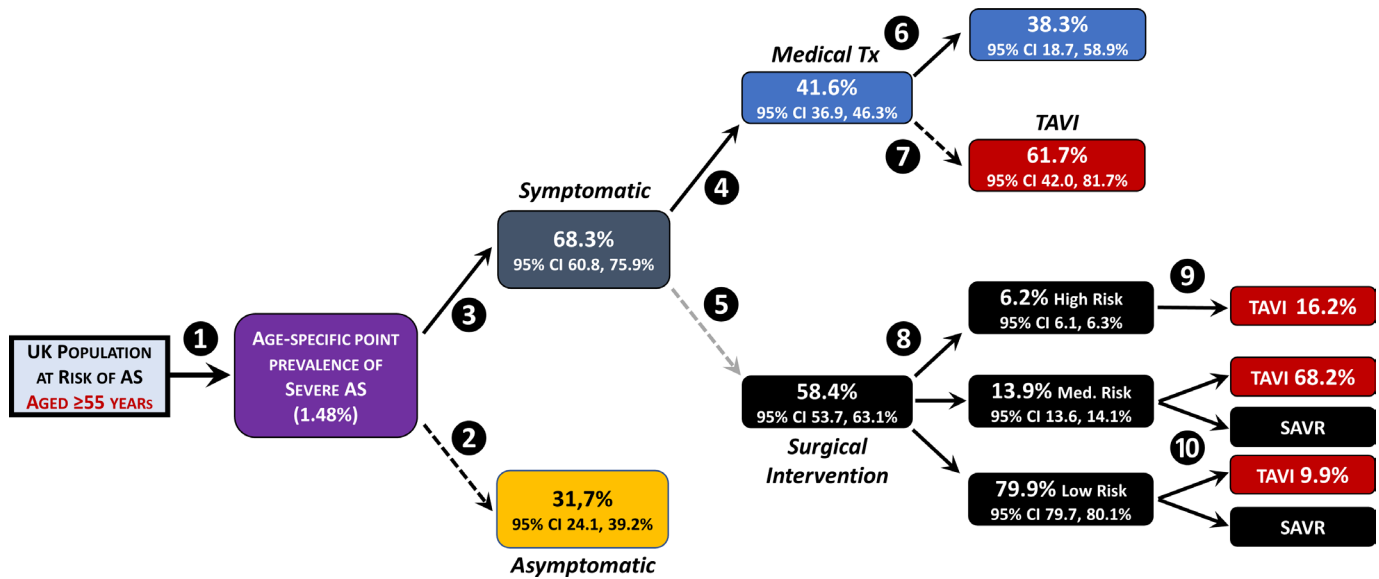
UK POPULATION AT RISK OF AS AGED ≥55 YEARS

1

AGE-SPECIFIC POINT PREVALENCE OF SEVERE AS (1.48%)

3

2

Symptomatic
68.3%
95% CI 60.8, 75.9%

31,7%
95% CI 24.1, 39.2%
Asymptomatic

4

5

Medical Tx
41.6%
95% CI 36.9, 46.3%

6

38.3%
95% CI 18.7, 58.9%

7

TAVI
61.7%
95% CI 42.0, 81.7%

58.4%
95% CI 53.7, 63.1%
Surgical Intervention

8

6.2% High Risk
95% CI 6.1, 6.3%

9

TAVI 16.2%

13.9% Med. Risk
95% CI 13.6, 14.1%

TAVI 68.2%

SAVR

10

79.9% Low Risk
95% CI 79.7, 80.1%

TAVI 9.9%

SAVR